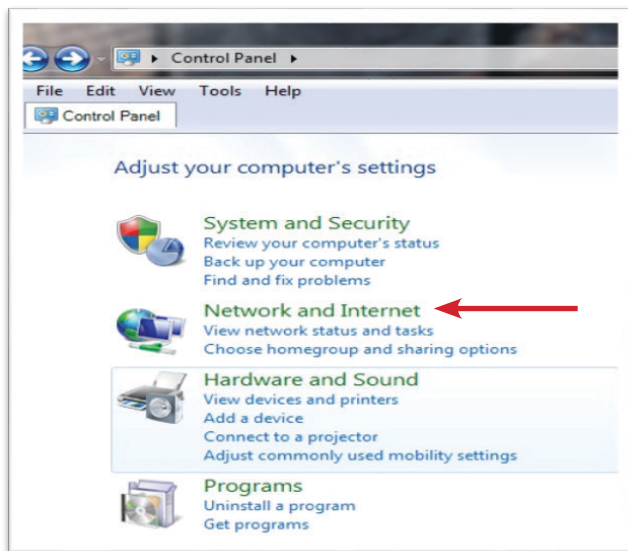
▸ Control Panel ▸

File Edit View Tools Help

Control Panel

Adjust your computer's settings

System and Security
Review your computer's status
Back up your computer
Find and fix problems

Network and Internet
View network status and tasks
Choose homegroup and sharing options

Hardware and Sound
View devices and printers
Add a device
Connect to a projector
Adjust commonly used mobility settings

Programs
Uninstall a program
Get programs